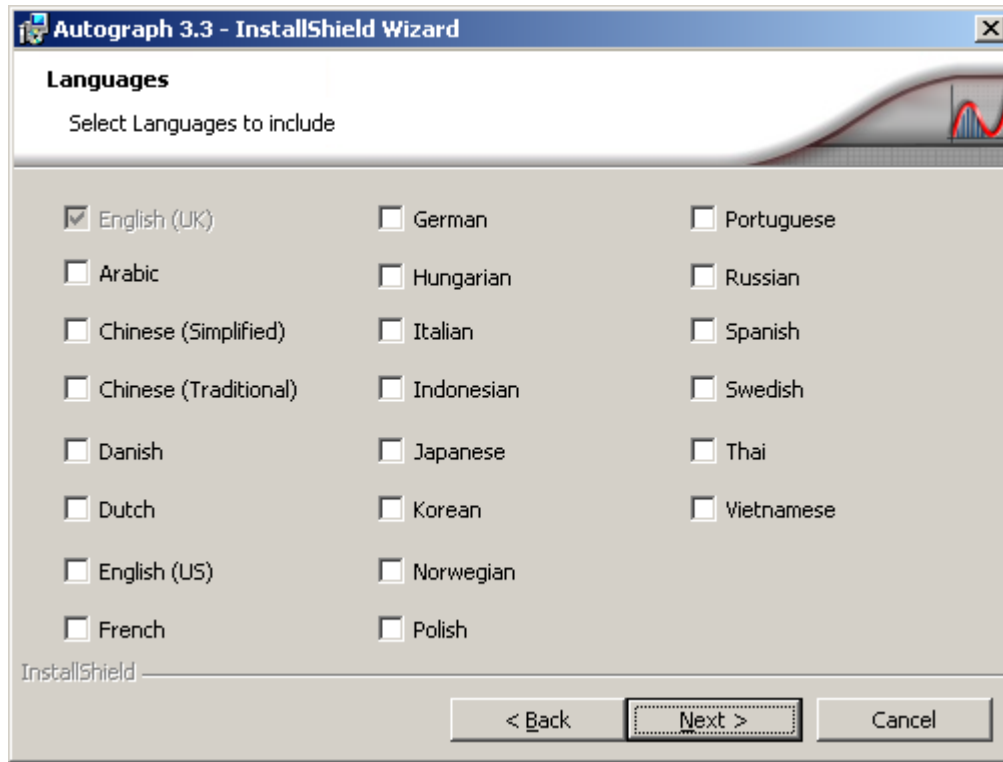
Autograph 3.3 - InstallShield Wizard

Languages

Select Languages to include

English (UK)
Arabic
Chinese (Simplified)
Chinese (Traditional)
Danish
Dutch
English (US)
French

German
Hungarian
Italian
Indonesian
Japanese
Korean
Norwegian
Polish

Portuguese
Russian
Spanish
Swedish
Thai
Vietnamese

InstallShield

< Back
Next >
Cancel